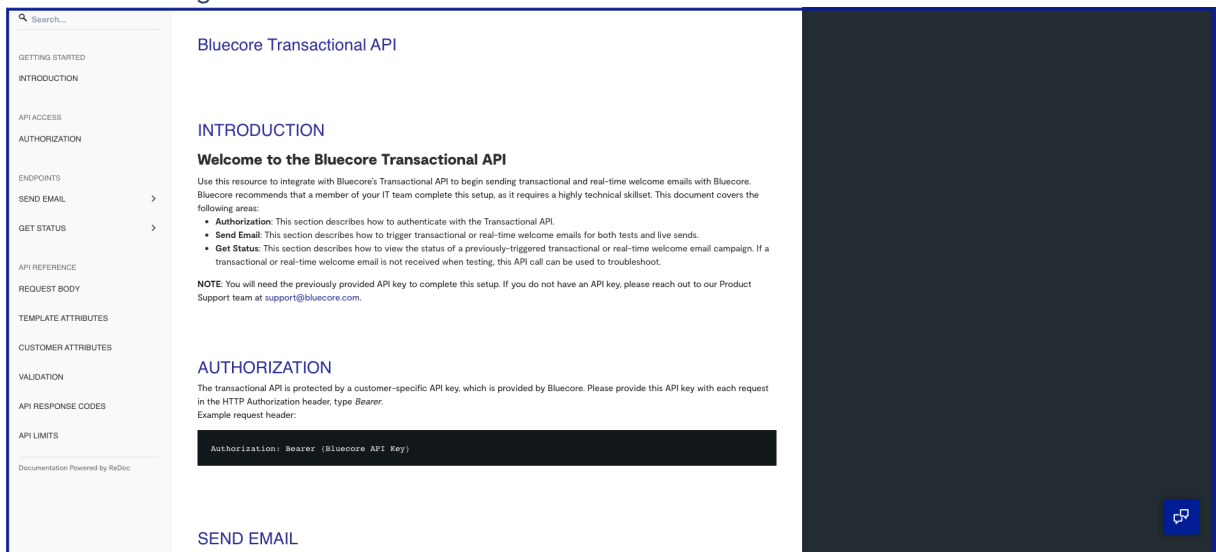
Search...

GETTING STARTED
INTRODUCTION

API ACCESS
AUTHORIZATION

ENDPOINTS
SEND EMAIL >
GET STATUS >

API REFERENCE
REQUEST BODY
TEMPLATE ATTRIBUTES
CUSTOMER ATTRIBUTES
VALIDATION
API RESPONSE CODES
API LIMITS

Documentation Powered by ReDoc

Bluecore Transactional API

INTRODUCTION

Welcome to the Bluecore Transactional API

Use this resource to integrate with Bluecore's Transactional API to begin sending transactional and real-time welcome emails with Bluecore. Bluecore recommends that a member of your IT team complete this setup, as it requires a highly technical skillset. This document covers the following areas:

- **Authorization**: This section describes how to authenticate with the Transactional API.
- **Send Email**: This section describes how to trigger transactional or real-time welcome emails for both tests and live sends.
- **Get Status**: This section describes how to view the status of a previously-triggered transactional or real-time welcome email campaign. If a transactional or real-time welcome email is not received when testing, this API call can be used to troubleshoot.

**NOTE**: You will need the previously provided API key to complete this setup. If you do not have an API key, please reach out to our Product Support team at support@bluecore.com.

AUTHORIZATION

The transactional API is protected by a customer-specific API key, which is provided by Bluecore. Please provide this API key with each request in the HTTP Authorization header, type *Bearer*.
Example request header:

Authorization: Bearer {Bluecore API Key}

SEND EMAIL